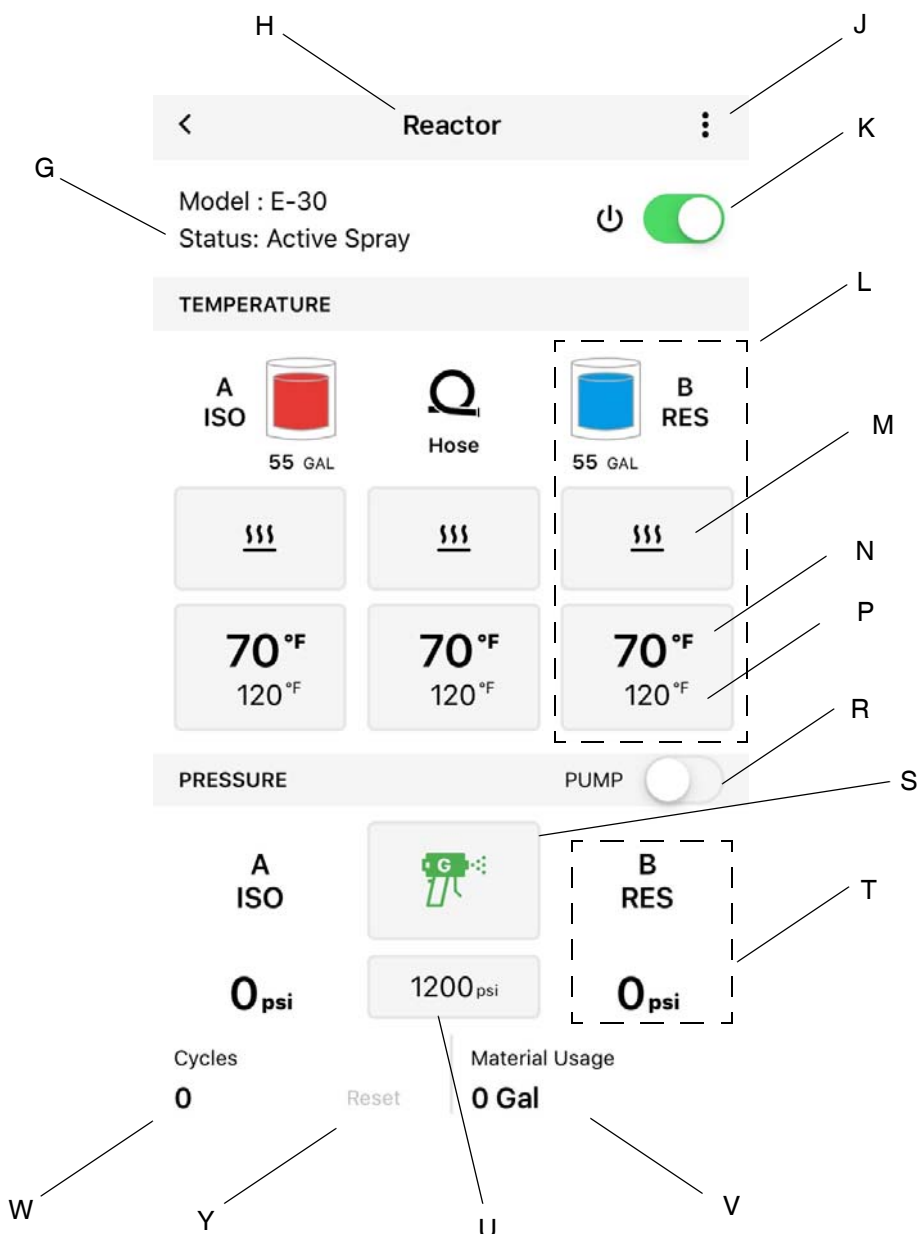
H
J
<
Reactor
K
G
Model : E-30
Status: Active Spray
TEMPERATURE
L
A
ISO
55 GAL
Hose
B
RES
55 GAL
M
N
P
70 °F
120 °F
70 °F
120 °F
70 °F
120 °F
R
PRESSURE
PUMP
S
A
ISO
G
B
RES
T
0 psi
1200 psi
0 psi
Cycles
0
Reset
Material Usage
0 Gal
W
Y
U
V